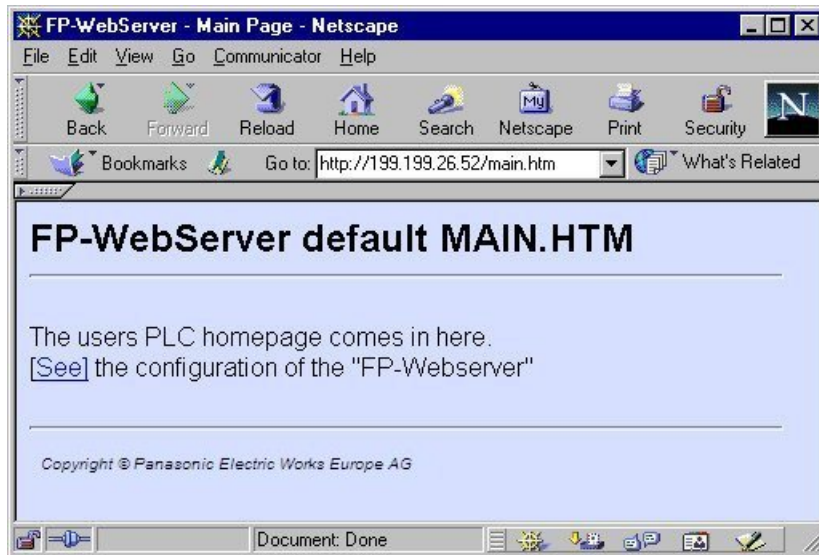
FP-WebServer - Main Page - Netscape

File Edit View Go Communicator Help

Back Forward Reload Home Search Netscape Print Security

Bookmarks Go to: http://199.199.26.52/main.htm What's Related

FP-WebServer default MAIN.HTM

The users PLC homepage comes in here.
[See] the configuration of the "FP-Webserver"

Copyright © Panasonic Electric Works Europe AG

Document: Done